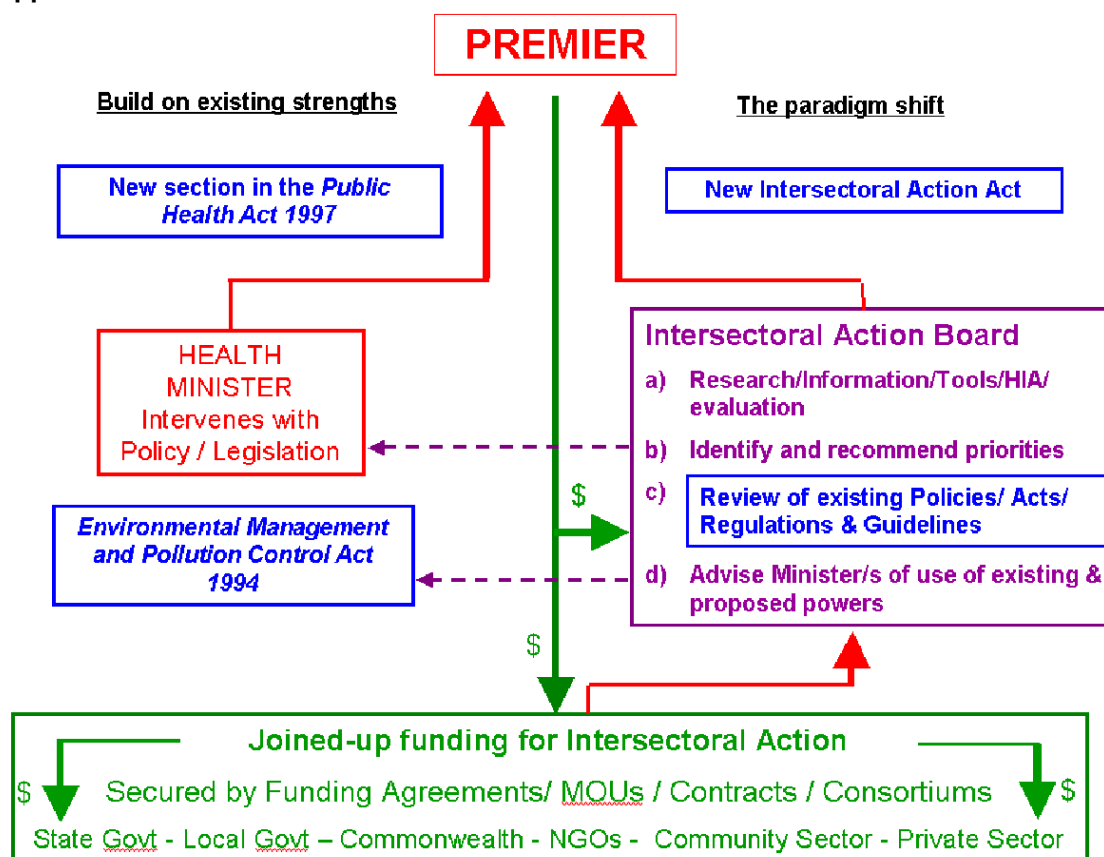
PREMIER

Build on existing strengths

The paradigm shift

New section in the *Public Health Act 1997*

New Intersectoral Action Act

HEALTH MINISTER Intervenes with Policy / Legislation

Intersectoral Action Board

a) Research/Information/Tools/HIA/ evaluation

b) Identify and recommend priorities

c) Review of existing Policies/ Acts/ Regulations & Guidelines

d) Advise Minister/s of use of existing & proposed powers

$

*Environmental Management and Pollution Control Act 1994*

$

Joined-up funding for Intersectoral Action

$ Secured by Funding Agreements/ MOUs / Contracts / Consortiums $

State Govt - Local Govt – Commonwealth - NGOs - Community Sector - Private Sector